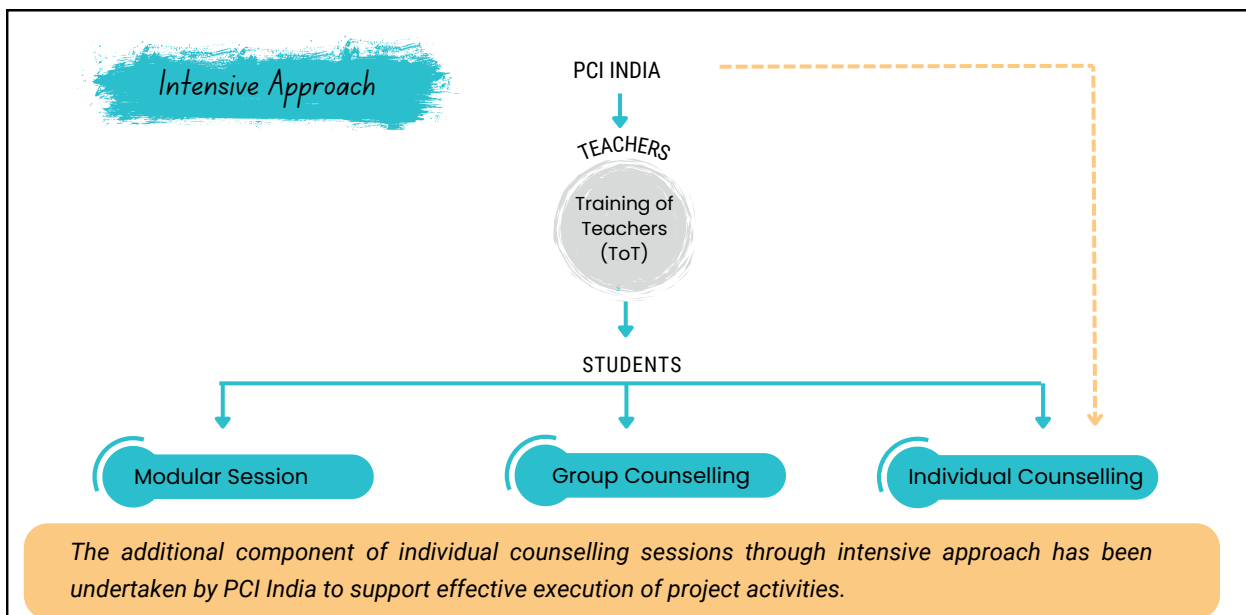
Intensive Approach

PCI INDIA

TEACHERS

Training of Teachers (ToT)

STUDENTS

Modular Session

Group Counselling

Individual Counselling

The additional component of individual counselling sessions through intensive approach has been undertaken by PCI India to support effective execution of project activities.